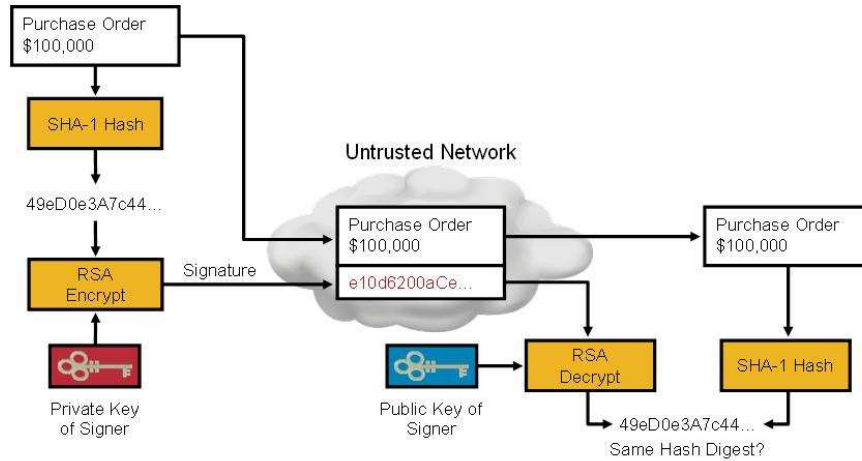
Purchase Order
$100,000

SHA-1 Hash

49eD0e3A7c44...

RSA
Encrypt

Signature

Private Key
of Signer

Untrusted Network

Purchase Order
$100,000

e10d6200aCe...

Public Key of
Signer

RSA
Decrypt

Purchase Order
$100,000

SHA-1 Hash

49eD0e3A7c44...
Same Hash Digest?